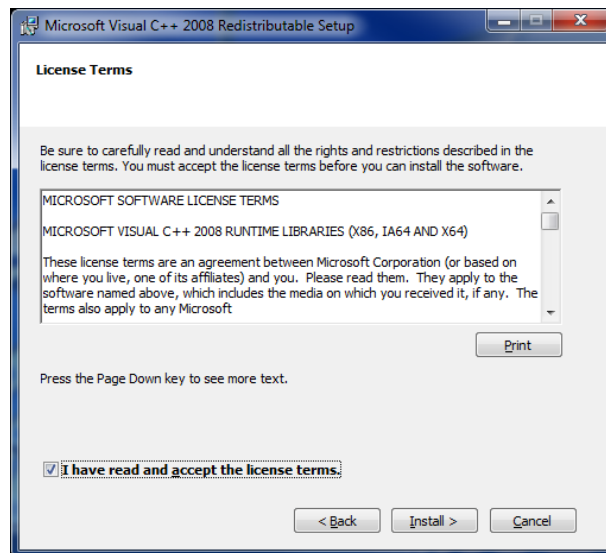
Microsoft Visual C++ 2008 Redistributable Setup

License Terms

Be sure to carefully read and understand all the rights and restrictions described in the license terms. You must accept the license terms before you can install the software.

MICROSOFT SOFTWARE LICENSE TERMS

MICROSOFT VISUAL C++ 2008 RUNTIME LIBRARIES (X86, IA64 AND X64)

These license terms are an agreement between Microsoft Corporation (or based on where you live, one of its affiliates) and you. Please read them. They apply to the software named above, which includes the media on which you received it, if any. The terms also apply to any Microsoft

Print

Press the Page Down key to see more text.

I have read and accept the license terms.

< Back

Install >

Cancel